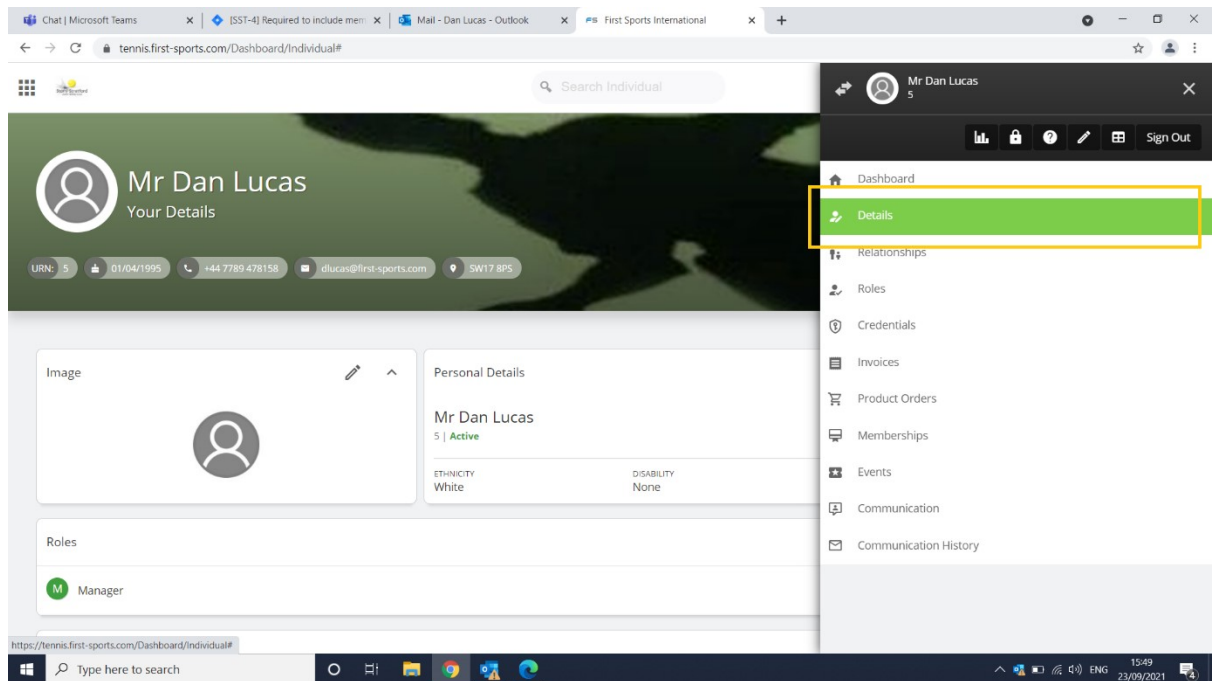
Chat | Microsoft Teams
[SST-4] Required to include mem
Mail - Dan Lucas - Outlook
FS First Sports International

tennis.first-sports.com/Dashboard/Individual#

Search Individual

Mr Dan Lucas
5

Sign Out

Mr Dan Lucas
Your Details

URN: 5
01/04/1995
+44 7789 478158
dlucas@first-sports.com
SW17 8PS

Dashboard
Details
Relationships
Roles
Credentials
Invoices
Product Orders
Memberships
Events
Communication
Communication History

Image

Personal Details

Mr Dan Lucas
5 | Active

ETHNICITY
White

DISABILITY
None

Roles

M Manager

https://tennis.first-sports.com/Dashboard/Individual#

Type here to search

ENG 15:49 23/09/2021